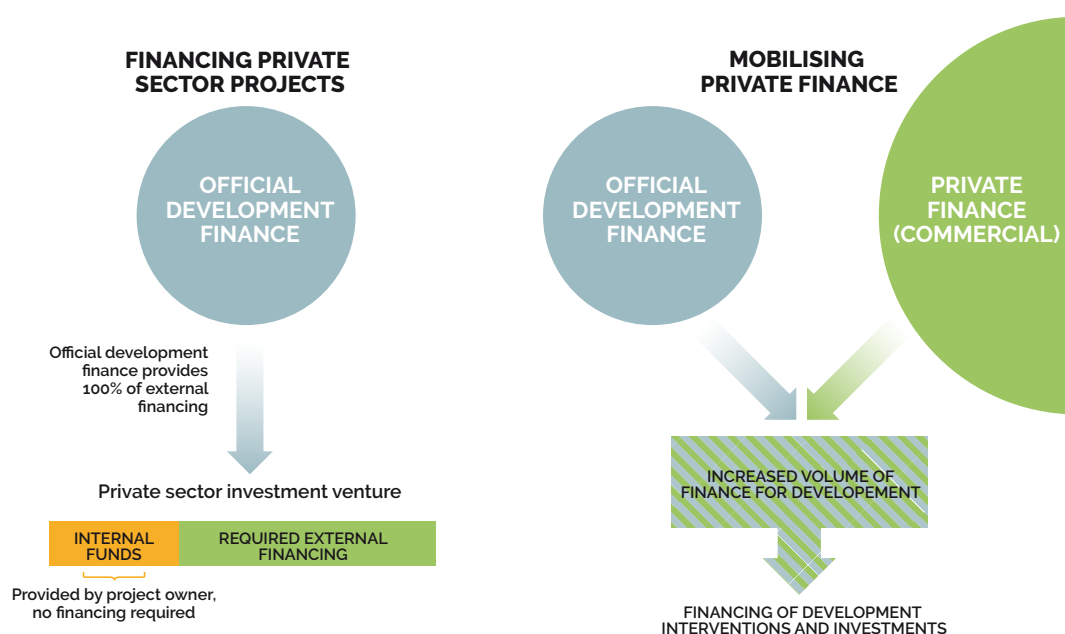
FINANCING PRIVATE SECTOR PROJECTS

OFFICIAL DEVELOPMENT FINANCE

Official development finance provides 100% of external financing

Private sector investment venture

INTERNAL FUNDS

REQUIRED EXTERNAL FINANCING

Provided by project owner, no financing required

MOBILISING PRIVATE FINANCE

OFFICIAL DEVELOPMENT FINANCE

PRIVATE FINANCE (COMMERCIAL)

INCREASED VOLUME OF FINANCE FOR DEVELOPEMENT

FINANCING OF DEVELOPMENT INTERVENTIONS AND INVESTMENTS